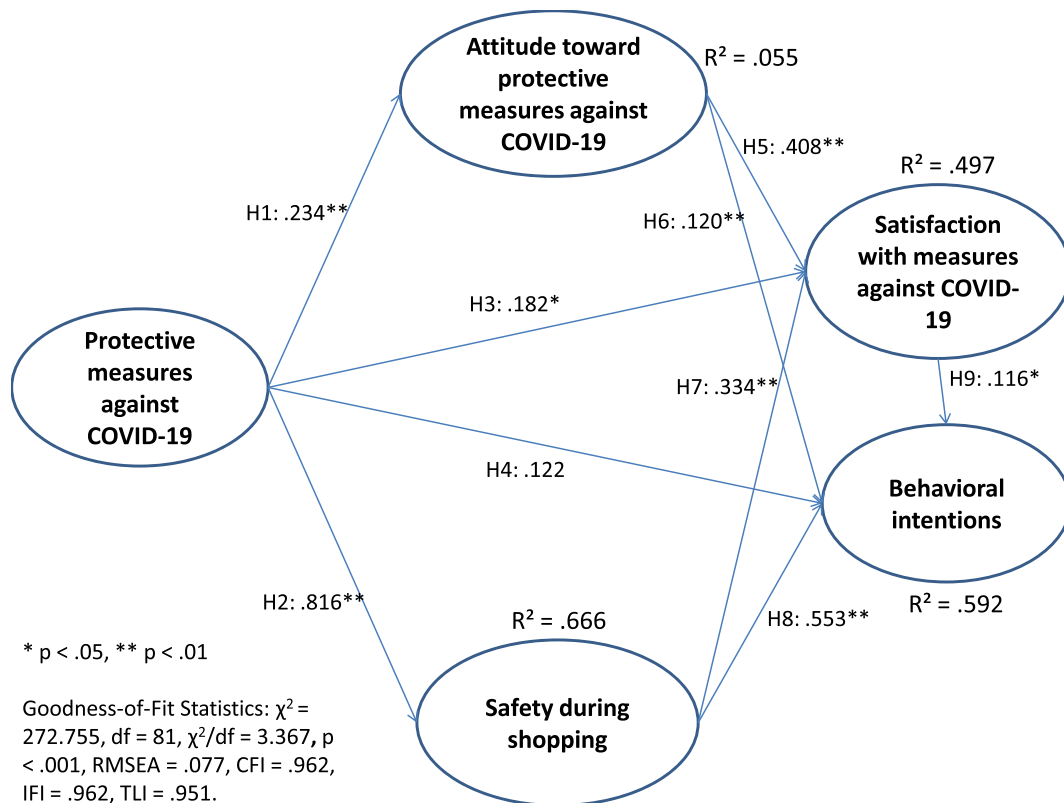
Attitude toward protective measures against COVID-19

$R^2$ = .055

H5: .408**

$R^2$ = .497

H1: .234**

H6: .120**

Satisfaction with measures against COVID-19

H3: .182*

Protective measures against COVID-19

H7: .334**

H9: .116*

H4: .122

Behavioral intentions

H2: .816**

$R^2$ = .666

H8: .553**

$R^2$ = .592

* p < .05, ** p < .01

Goodness-of-Fit Statistics: $\chi^2$ = 272.755, df = 81, $\chi^2$/df = 3.367, p < .001, RMSEA = .077, CFI = .962, IFI = .962, TLI = .951.

Safety during shopping